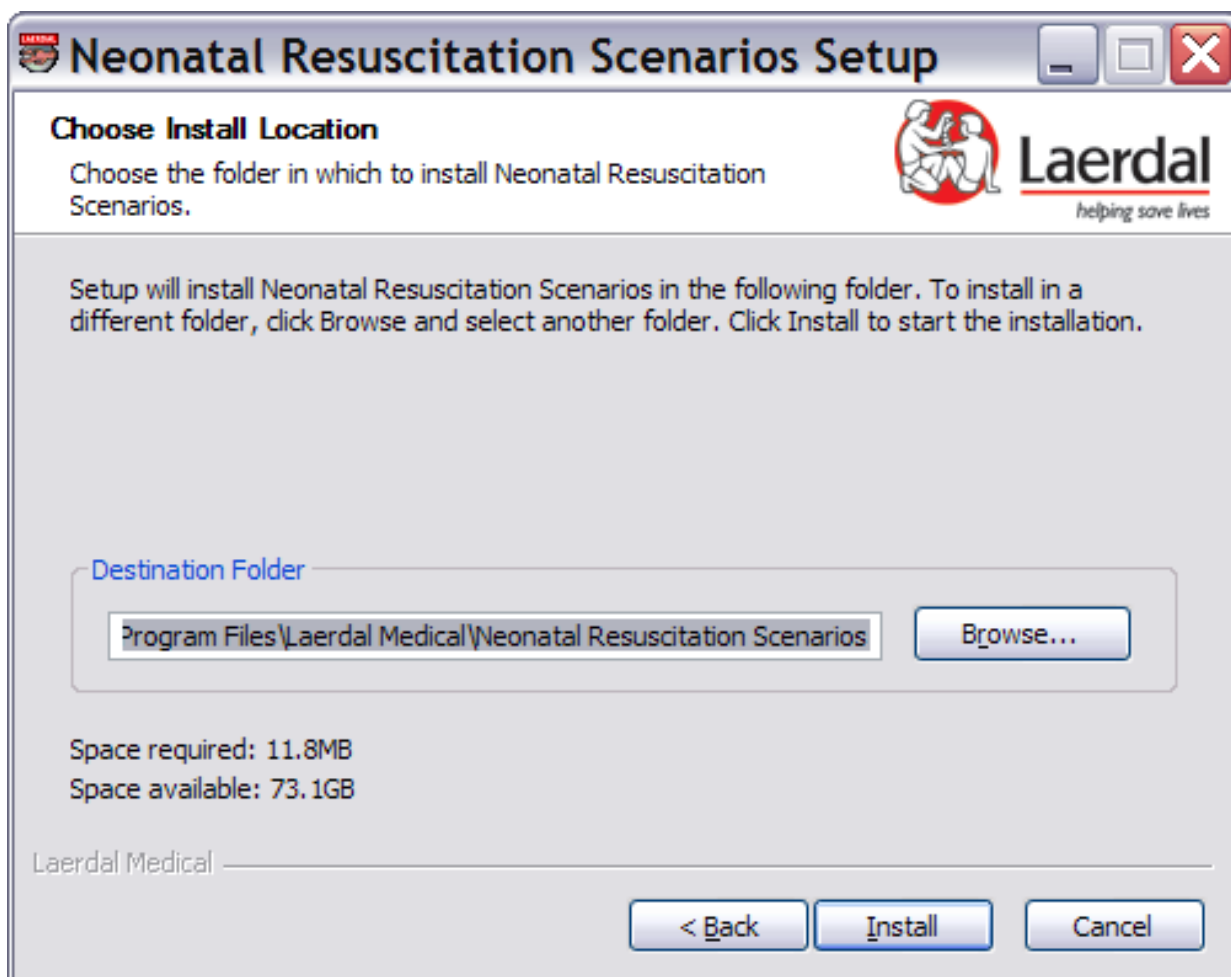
Neonatal Resuscitation Scenarios Setup

Choose Install Location

Choose the folder in which to install Neonatal Resuscitation Scenarios.

Laerdal
helping save lives

Setup will install Neonatal Resuscitation Scenarios in the following folder. To install in a different folder, click Browse and select another folder. Click Install to start the installation.

Destination Folder

Program Files\Laerdal Medical\Neonatal Resuscitation Scenarios

Browse...

Space required: 11.8MB
Space available: 73.1GB

Laerdal Medical

< Back
Install
Cancel